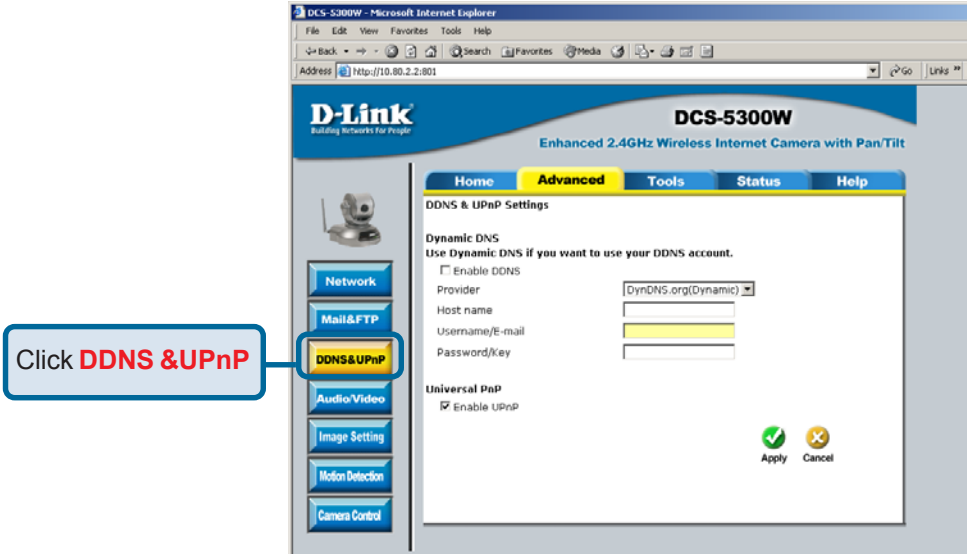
DCS-5300W - Microsoft Internet Explorer
File Edit View Favorites Tools Help
Back Search Favorites Media
Address http://10.80.2.2:801
Go Links »

D-Link
Building Networks for People
DCS-5300W
Enhanced 2.4GHz Wireless Internet Camera with Pan/Tilt

Home Advanced Tools Status Help

DDNS & UPnP Settings

Dynamic DNS
Use Dynamic DNS if you want to use your DDNS account.
Enable DDNS
Provider DynDNS.org(Dynamic)
Host name
Username/E-mail
Password/Key

Universal PnP
Enable UPnP

Apply Cancel

Network
Mail&FTP
DDNS&UPnP
Audio/Video
Image Setting
Motion Detection
Camera Control

Click DDNS &UPnP